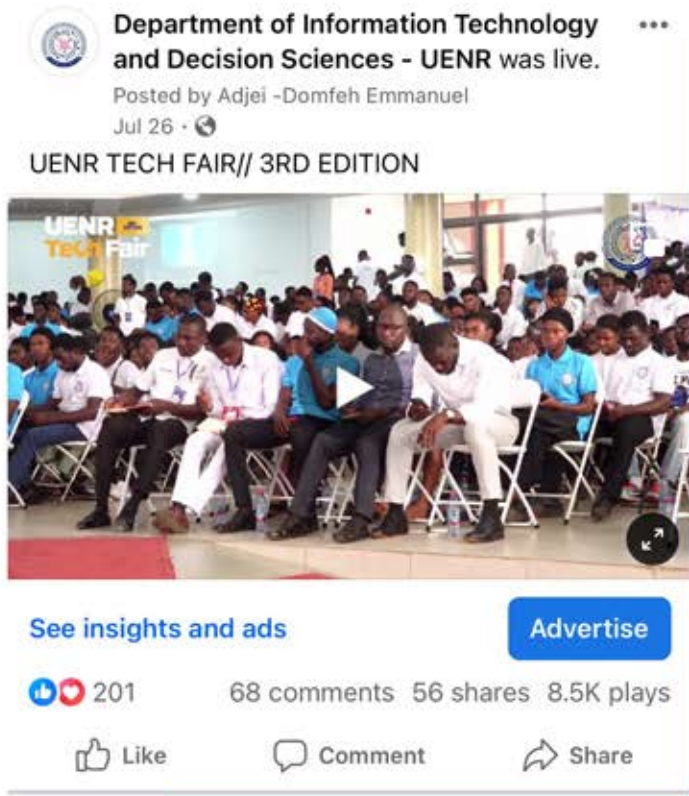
Department of Information Technology and Decision Sciences - UENR was live.
Posted by Adjei -Domfeh Emmanuel
Jul 26 ·

UENR TECH FAIR// 3RD EDITION

UENR Tech Fair

See insights and ads
Advertise

201
68 comments 56 shares 8.5K plays

Like
Comment
Share